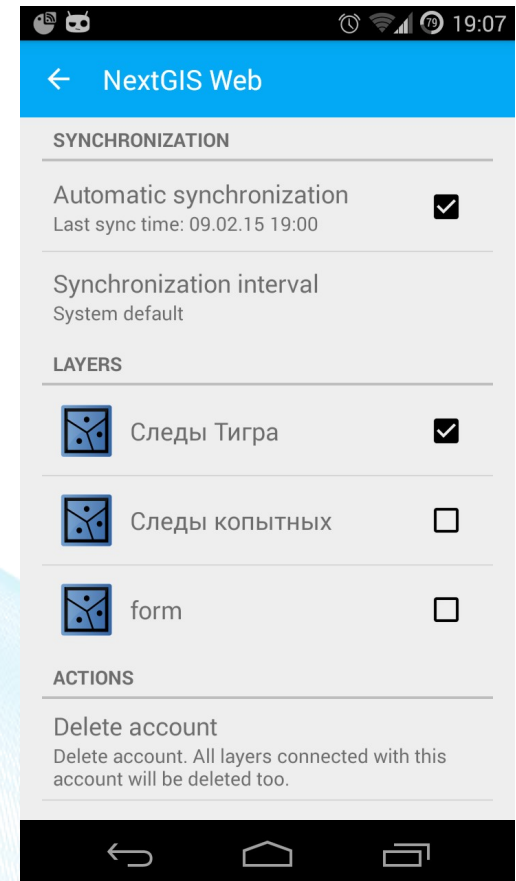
79 19:07

NextGIS Web

SYNCHRONIZATION

Automatic synchronization
Last sync time: 09.02.15 19:00

Synchronization interval
System default

LAYERS

Следы Тигра

Следы копытных

form

ACTIONS

Delete account
Delete account. All layers connected with this account will be deleted too.